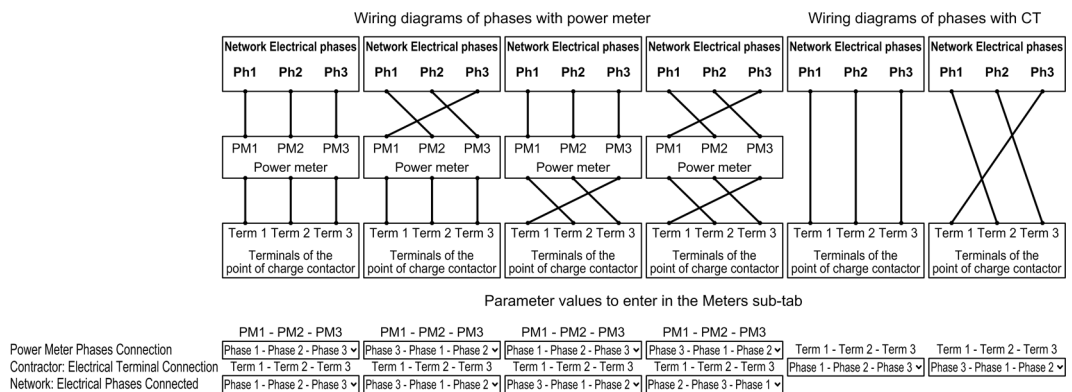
Wiring diagrams of phases with power meter

Wiring diagrams of phases with CT

Network Electrical phases
Ph1 Ph2 Ph3
PM1 PM2 PM3
Power meter
Term 1 Term 2 Term 3
Terminals of the point of charge contactor

Network Electrical phases
Ph1 Ph2 Ph3
PM1 PM2 PM3
Power meter
Term 1 Term 2 Term 3
Terminals of the point of charge contactor

Network Electrical phases
Ph1 Ph2 Ph3
PM1 PM2 PM3
Power meter
Term 1 Term 2 Term 3
Terminals of the point of charge contactor

Network Electrical phases
Ph1 Ph2 Ph3
PM1 PM2 PM3
Power meter
Term 1 Term 2 Term 3
Terminals of the point of charge contactor

Network Electrical phases
Ph1 Ph2 Ph3
Term 1 Term 2 Term 3
Terminals of the point of charge contactor

Network Electrical phases
Ph1 Ph2 Ph3
Term 1 Term 2 Term 3
Terminals of the point of charge contactor

Parameter values to enter in the Meters sub-tab

| | PM1 - PM2 - PM3 | PM1 - PM2 - PM3 | PM1 - PM2 - PM3 | PM1 - PM2 - PM3 | | |
|---|---|---|---|---|---|---|
| Power Meter Phases Connection | Phase 1 - Phase 2 - Phase 3 | Phase 3 - Phase 1 - Phase 2 | Phase 1 - Phase 2 - Phase 3 | Phase 3 - Phase 1 - Phase 2 | Term 1 - Term 2 - Term 3 | Term 1 - Term 2 - Term 3 |
| Contractor: Electrical Terminal Connection | Term 1 - Term 2 - Term 3 | Term 1 - Term 2 - Term 3 | Term 1 - Term 2 - Term 3 | Term 1 - Term 2 - Term 3 | Phase 1 - Phase 2 - Phase 3 | Phase 3 - Phase 1 - Phase 2 |
| Network: Electrical Phases Connected | Phase 1 - Phase 2 - Phase 3 | Phase 3 - Phase 1 - Phase 2 | Phase 3 - Phase 1 - Phase 2 | Phase 2 - Phase 3 - Phase 1 | | |